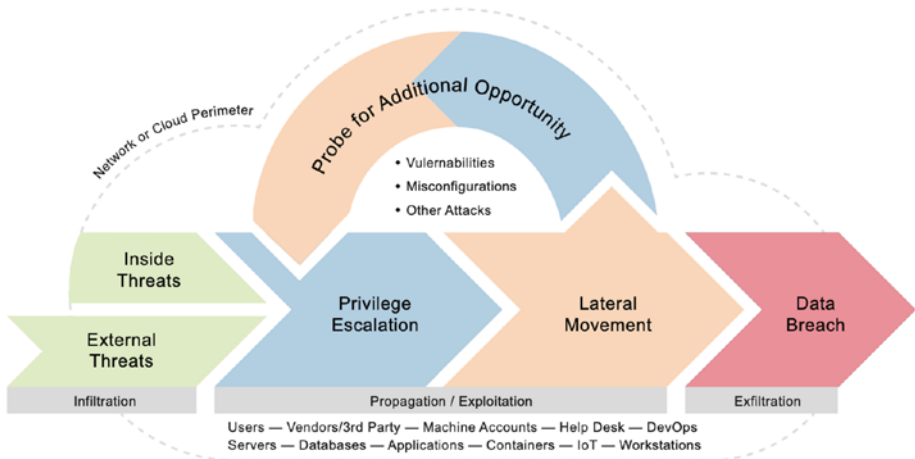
Network or Cloud Perimeter

Probe for Additional Opportunity

• Vulnerabilities
• Misconfigurations
• Other Attacks

Inside Threats

External Threats

Privilege Escalation

Lateral Movement

Data Breach

Infiltration

Propagation / Exploitation

Exfiltration

Users — Vendors/3rd Party — Machine Accounts — Help Desk — DevOps
Servers — Databases — Applications — Containers — IoT — Workstations